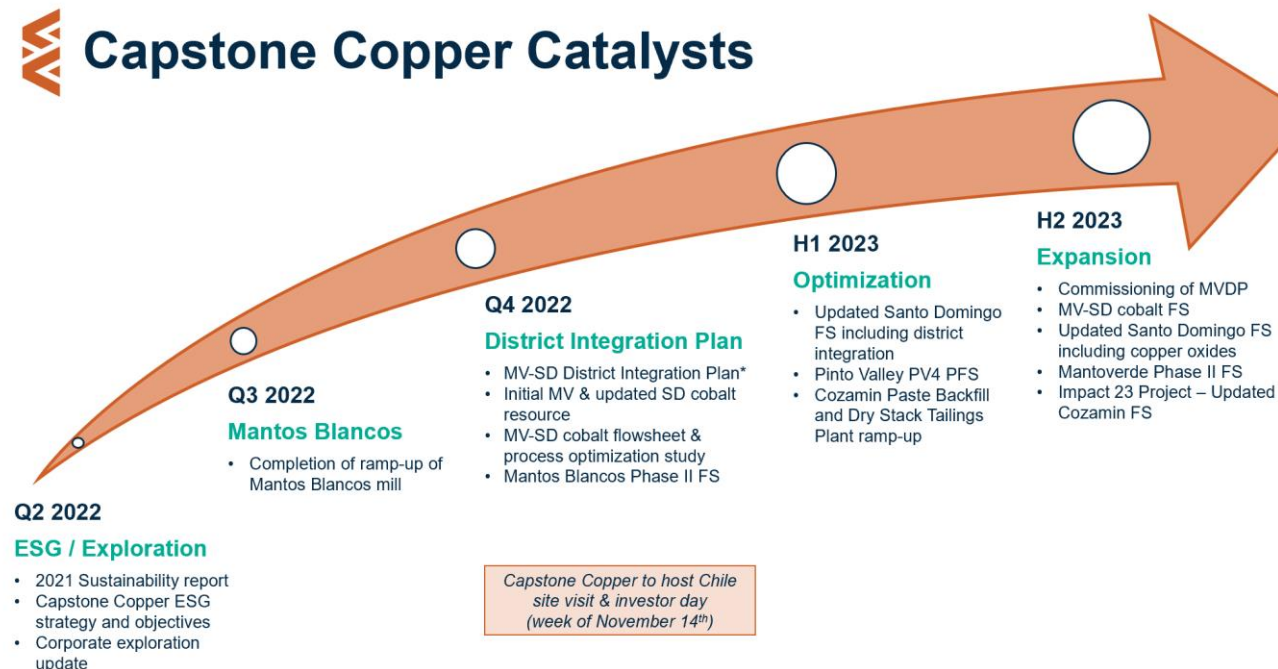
Capstone Copper Catalysts

Q2 2022
ESG / Exploration
• 2021 Sustainability report
• Capstone Copper ESG strategy and objectives
• Corporate exploration update

Q3 2022
Mantos Blancos
• Completion of ramp-up of Mantos Blancos mill

Q4 2022
District Integration Plan
• MV-SD District Integration Plan*
• Initial MV & updated SD cobalt resource
• MV-SD cobalt flowsheet & process optimization study
• Mantos Blancos Phase II FS

Capstone Copper to host Chile site visit & investor day (week of November 14$^{th}$)

H1 2023
Optimization
• Updated Santo Domingo FS including district integration
• Pinto Valley PV4 PFS
• Cozamin Paste Backfill and Dry Stack Tailings Plant ramp-up

H2 2023
Expansion
• Commissioning of MVDP
• MV-SD cobalt FS
• Updated Santo Domingo FS including copper oxides
• Mantoverde Phase II FS
• Impact 23 Project – Updated Cozamin FS